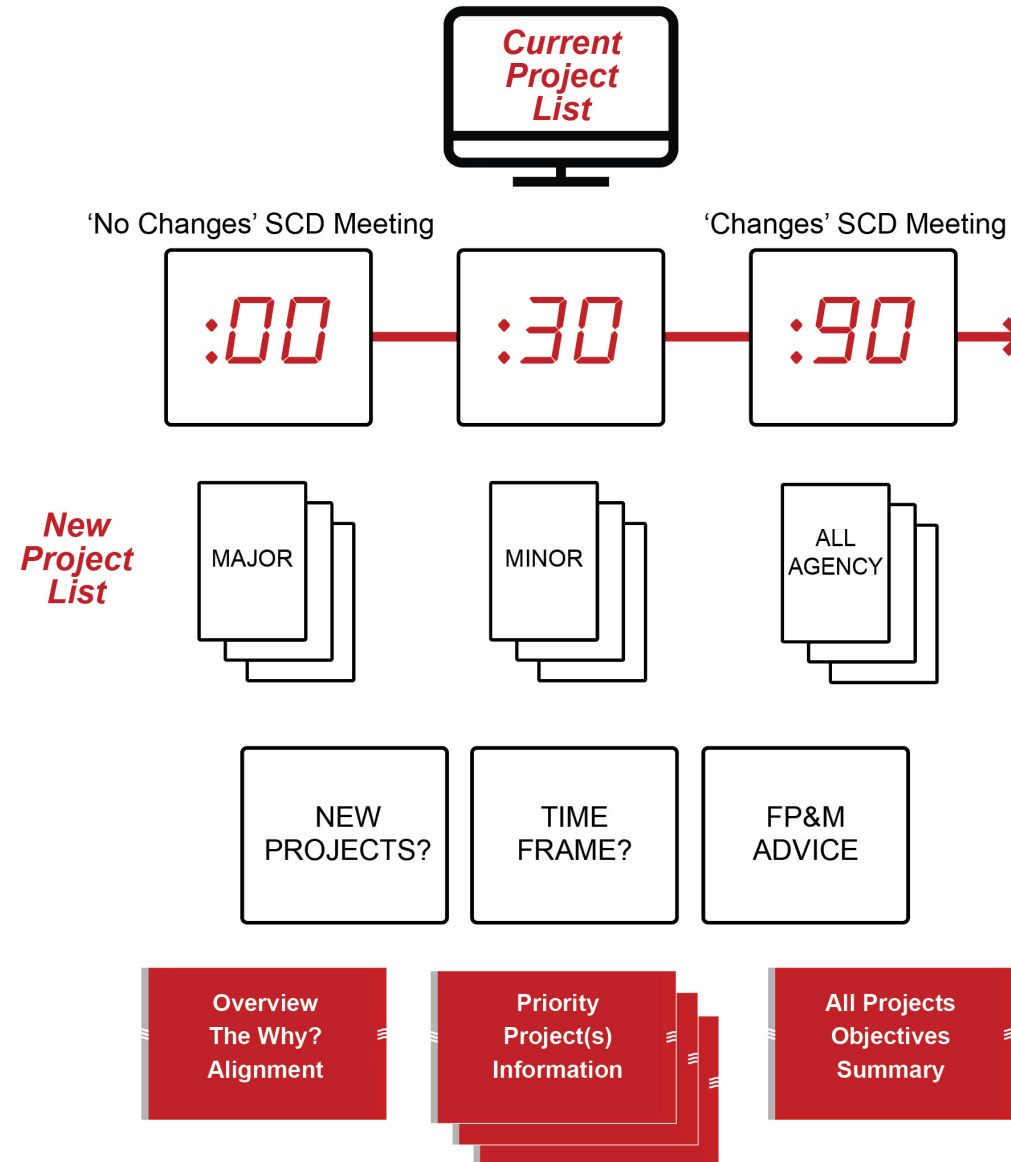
Current Project List

'No Changes' SCD Meeting

'Changes' SCD Meeting

:00

:30

:90

New Project List

MAJOR

MINOR

ALL AGENCY

NEW PROJECTS?

TIME FRAME?

FP&M ADVICE

Overview The Why? Alignment

Priority Project(s) Information

All Projects Objectives Summary